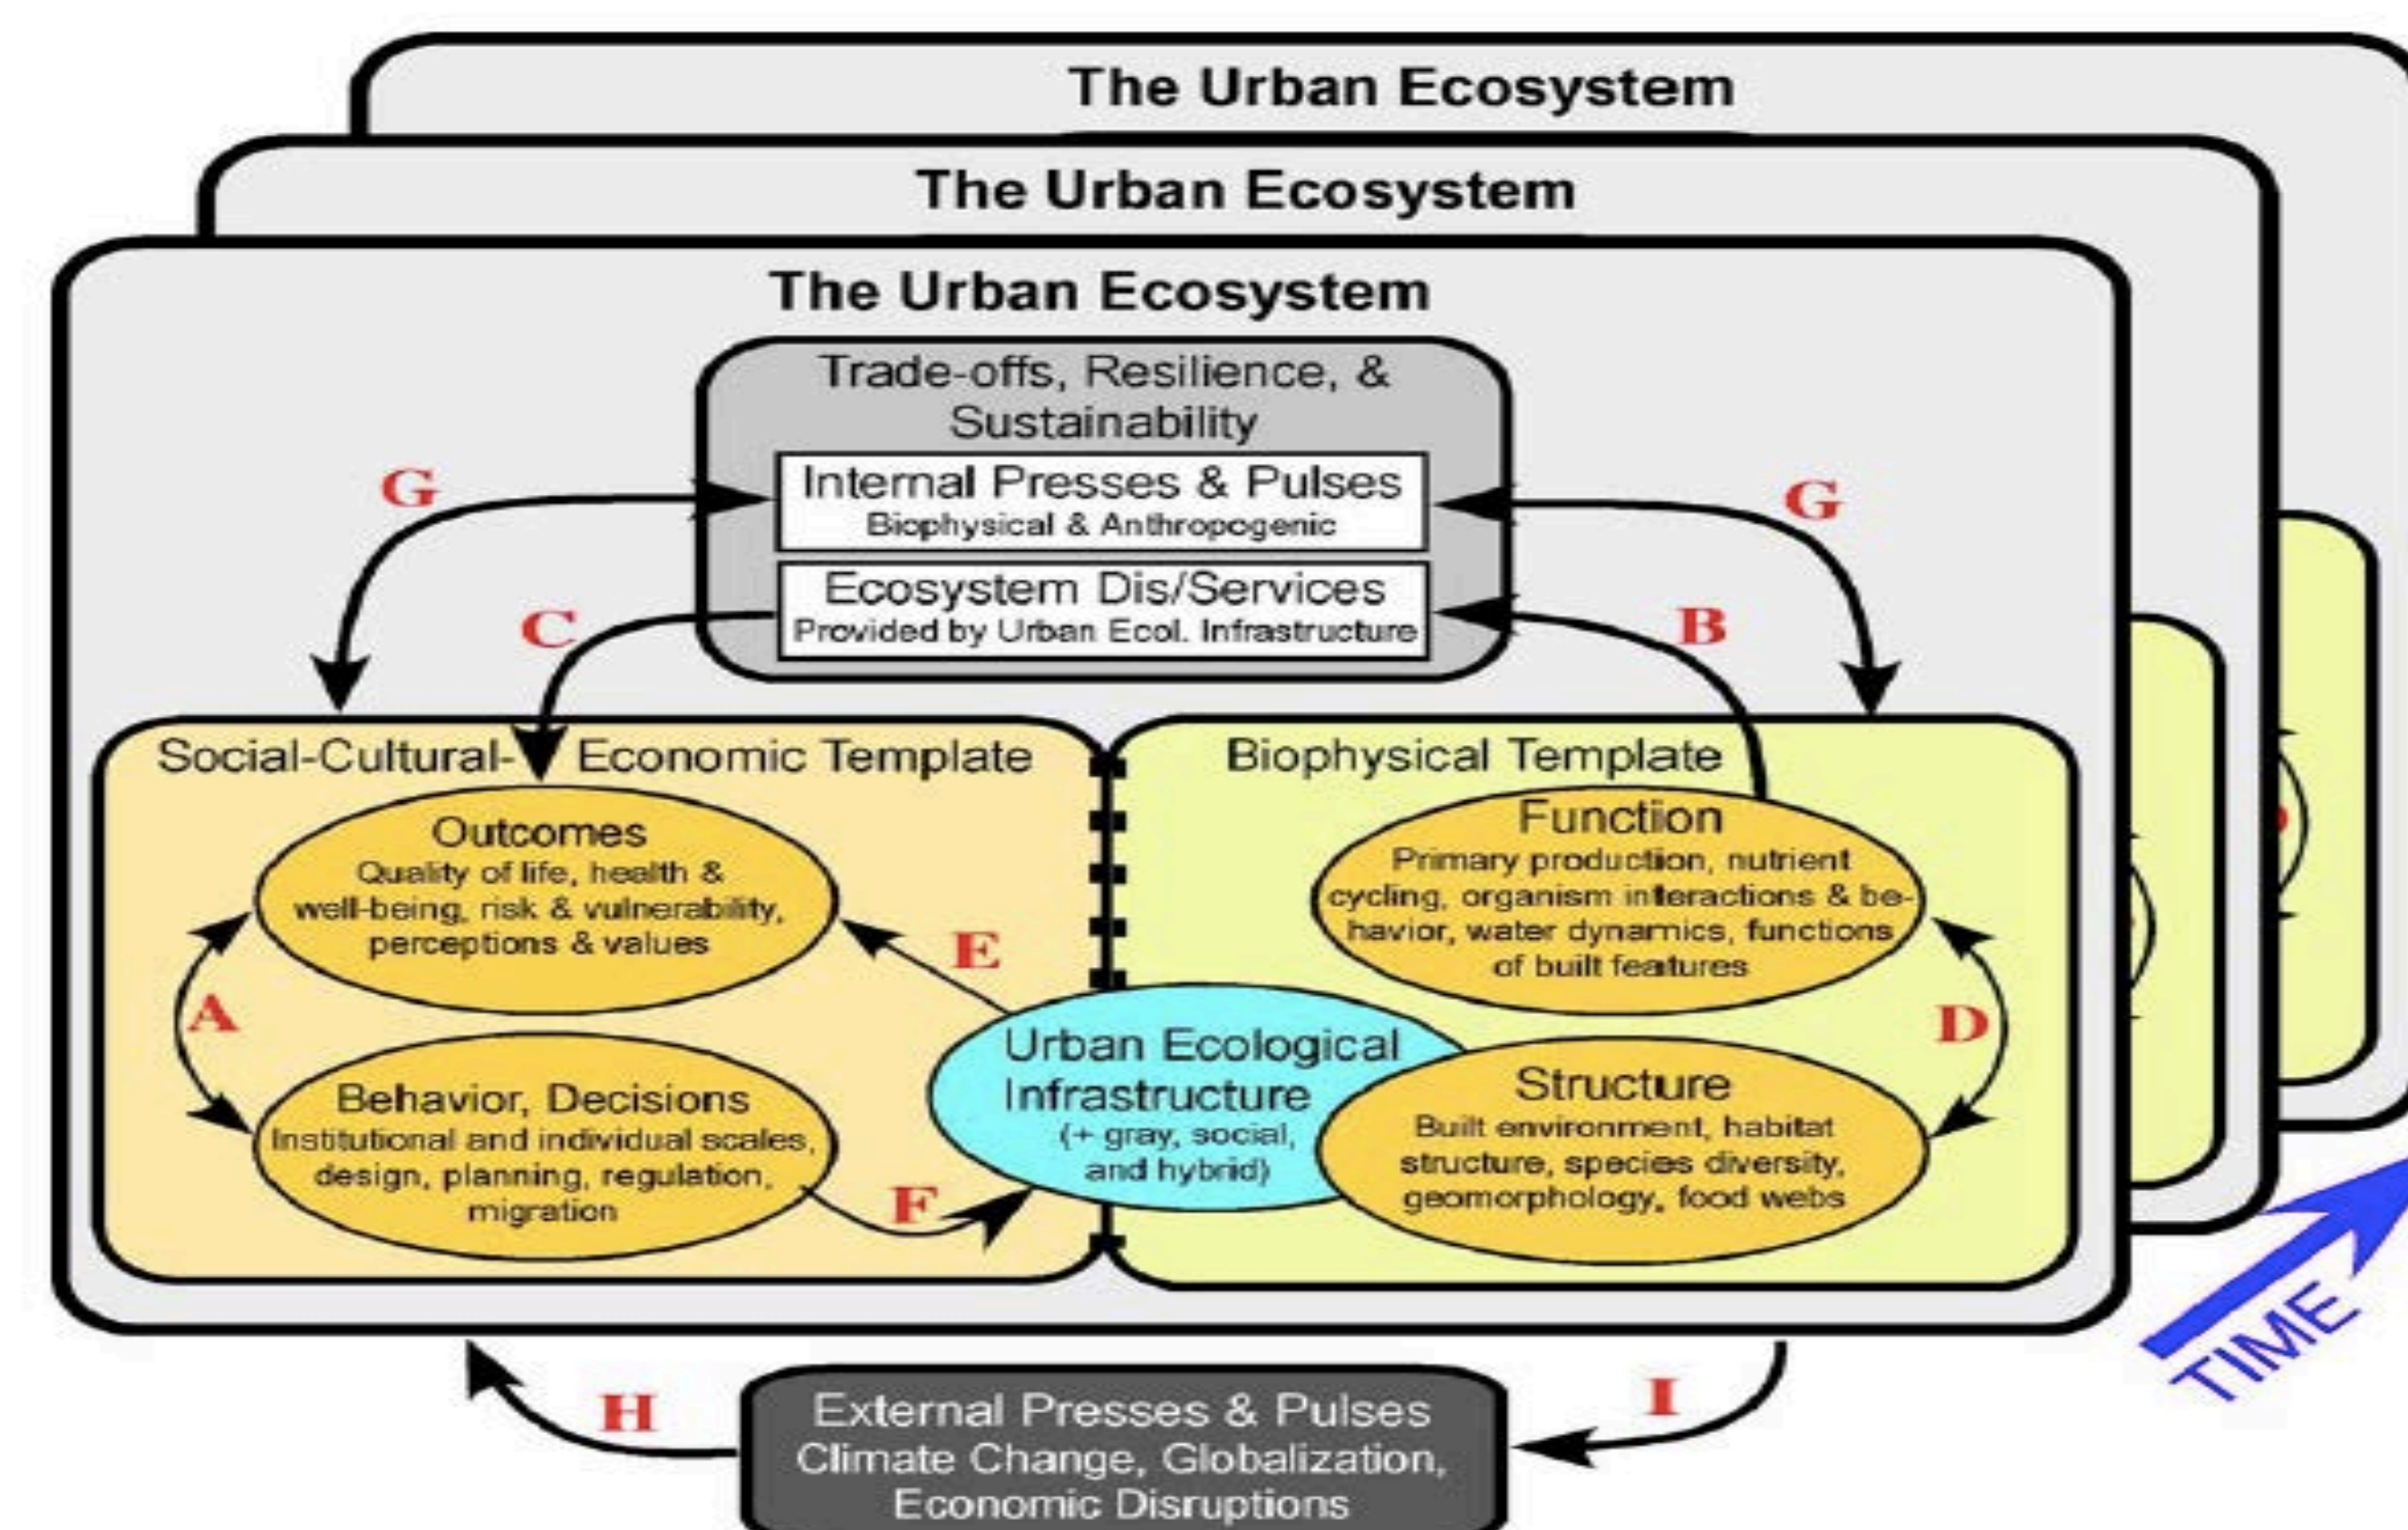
The Urban Ecosystem

The Urban Ecosystem

The Urban Ecosystem

Trade-offs, Resilience, & Sustainability

Internal Presses & Pulses
Biophysical & Anthropogenic

Ecosystem Dis/Services
Provided by Urban Ecol. Infrastructure

G

G

C

B

Social-Cultural-Economic Template

Biophysical Template

Outcomes
Quality of life, health & well-being, risk & vulnerability, perceptions & values

Function
Primary production, nutrient cycling, organism interactions & behavior, water dynamics, functions of built features

A

E

D

Urban Ecological Infrastructure
(+ gray, social, and hybrid)

Behavior, Decisions
Institutional and individual scales, design, planning, regulation, migration

Structure
Built environment, habitat structure, species diversity, geomorphology, food webs

F

TIME

H

I

External Presses & Pulses
Climate Change, Globalization, Economic Disruptions